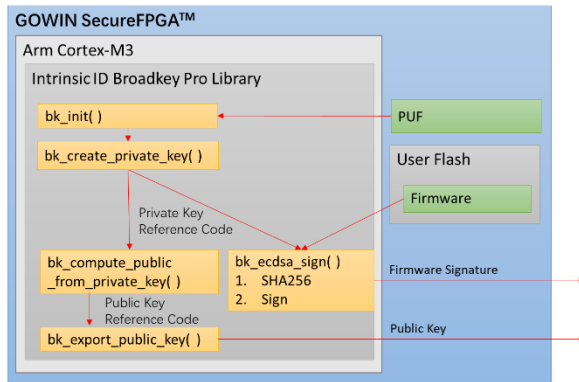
GOWIN SecureFPGA™

Arm Cortex-M3

Intrinsic ID Broadkey Pro Library

bk_init( )

PUF

bk_create_private_key( )

User Flash

Firmware

Private Key Reference Code

bk_compute_public _from_private_key( )

bk_ecdsa_sign( )
1. SHA256
2. Sign

Firmware Signature

Public Key Reference Code

bk_export_public_key( )

Public Key